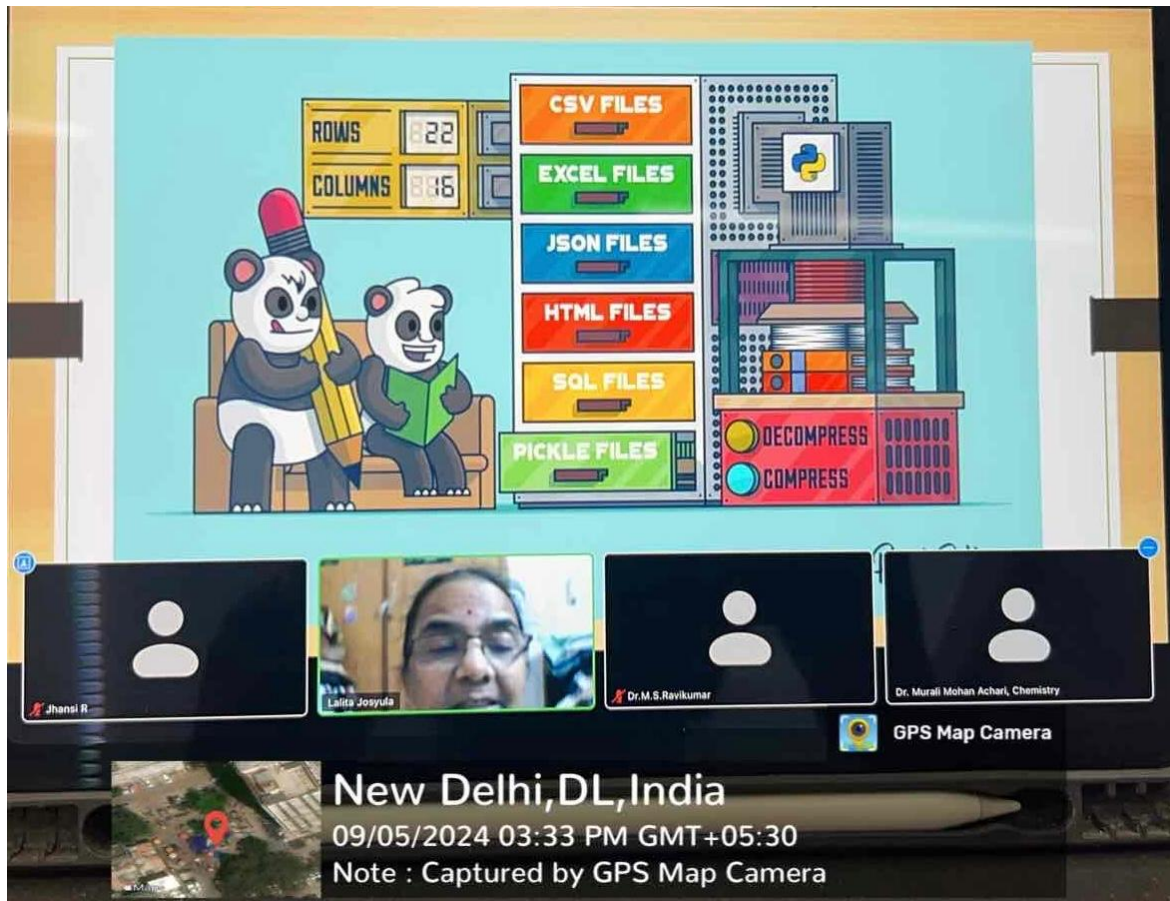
ROWS 822
COLUMNS 816

CSV FILES
EXCEL FILES
JSON FILES
HTML FILES
SQL FILES
PICKLE FILES

DECOMPRESS
COMPRESS

Jhansi R
Lalita Josyula
Dr.M.S.Ravikumar
Dr. Murali Mohan Achari, Chemistry

GPS Map Camera

New Delhi,DL,India
09/05/2024 03:33 PM GMT+05:30
Note : Captured by GPS Map Camera